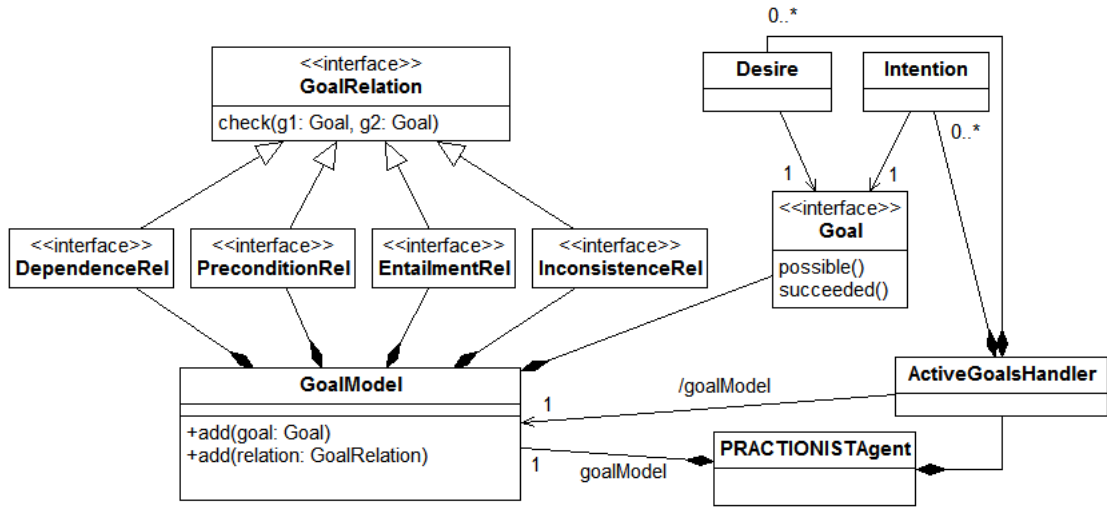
0..*

<<interface>>
GoalRelation
check(g1: Goal, g2: Goal)

Desire

Intention

0..*

1

1

<<interface>>
Goal
possible()
succeeded()

<<interface>>
DependenceRel

<<interface>>
PreconditionRel

<<interface>>
EntailmentRel

<<interface>>
InconsistenceRel

GoalModel
+add(goal: Goal)
+add(relation: GoalRelation)

/goalModel

1

ActiveGoalsHandler

1

goalModel

PRACTIONISTAgent